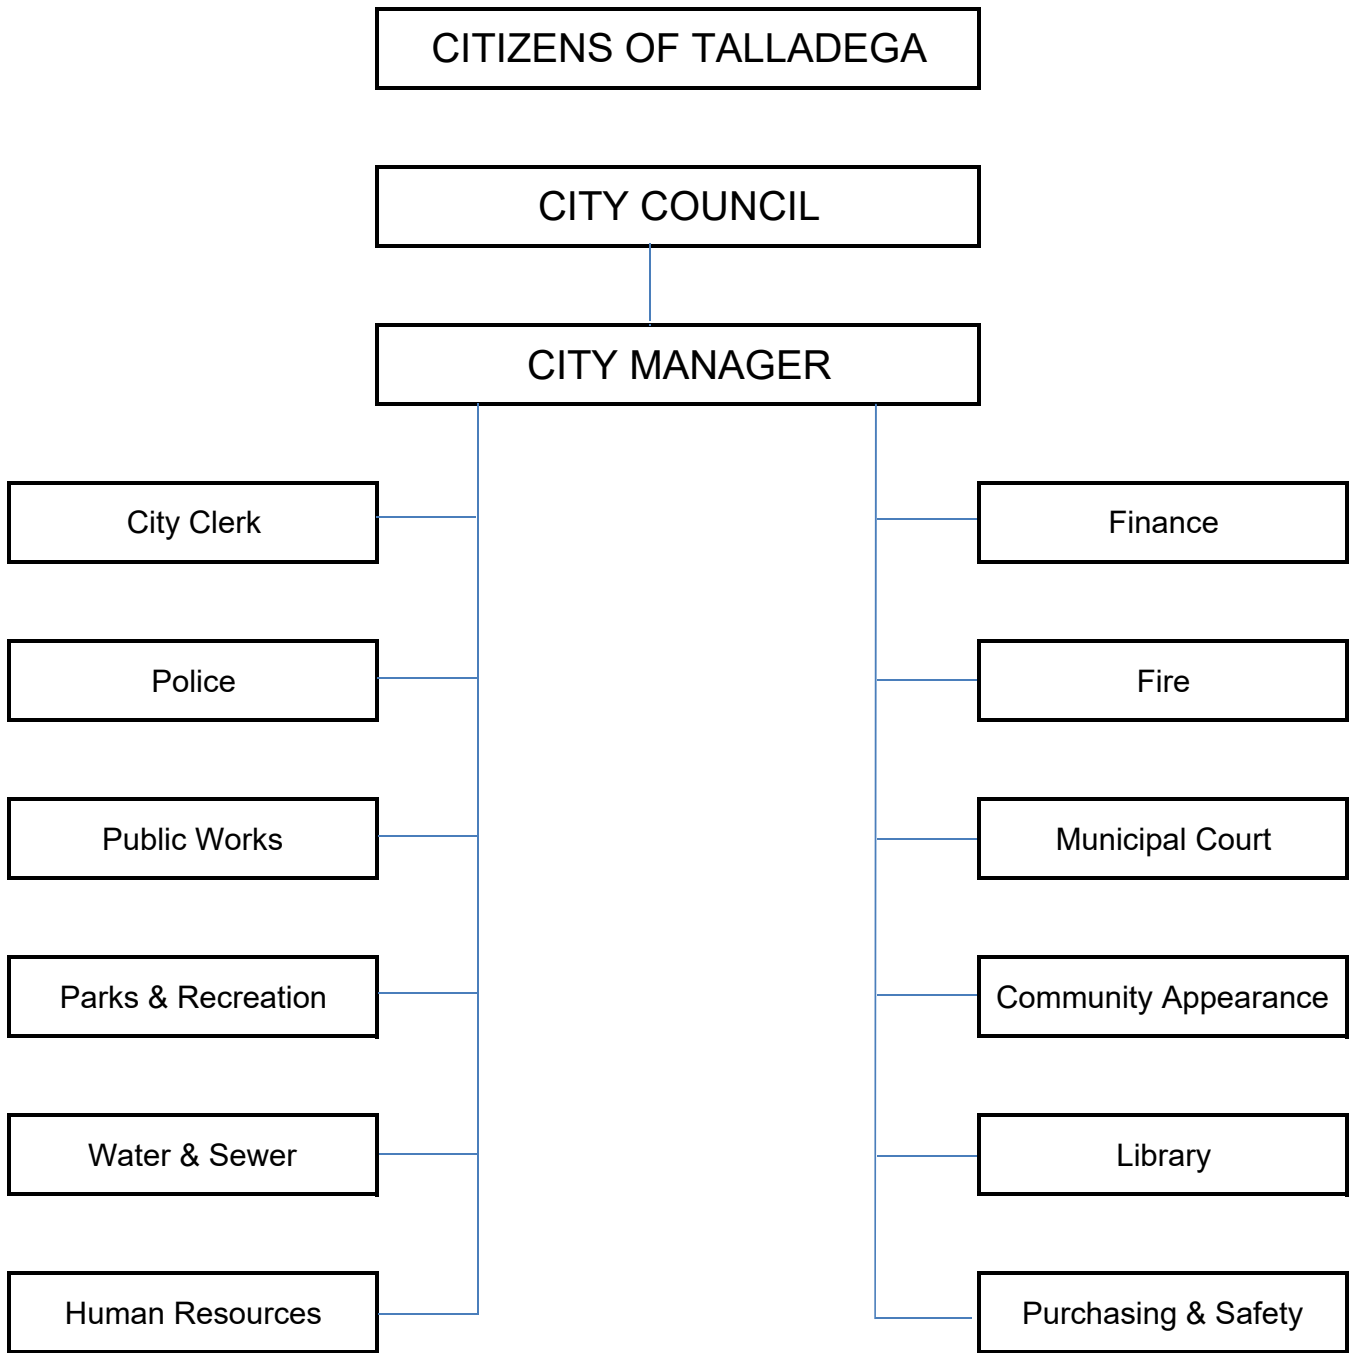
CITIZENS OF TALLADEGA

CITY COUNCIL

CITY MANAGER

City Clerk

Police

Public Works

Parks & Recreation

Water & Sewer

Human Resources

Finance

Fire

Municipal Court

Community Appearance

Library

Purchasing & Safety